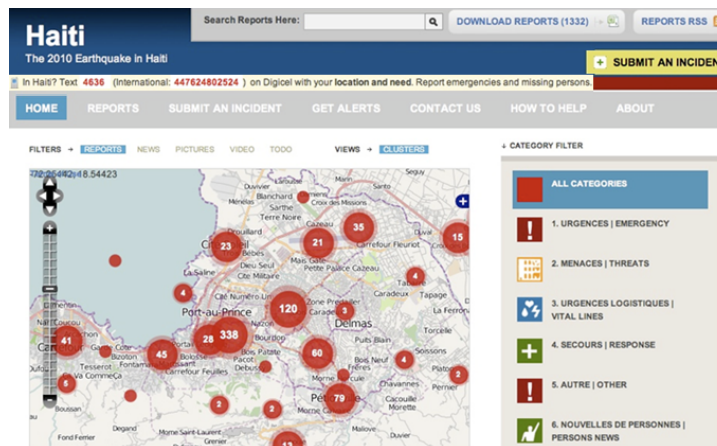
Haiti
The 2010 Earthquake in Haiti

Search Reports Here:
DOWNLOAD REPORTS (1332)
REPORTS RSS
SUBMIT AN INCIDEN

In Haiti? Text 4636 (International: 447624802524 ) on Digicel with your location and need. Report emergencies and missing persons.

HOME
REPORTS
SUBMIT AN INCIDENT
GET ALERTS
CONTACT US
HOW TO HELP
ABOUT

FILTERS → REPORTS NEWS PICTURES VIDEO TODO
VIEWS → CLUSTERS

-72.26482, 18.54423

Duvivier
Blanchard
Cazeau
Carrefour Fleuriot
Port-au-Prince
Delmas
La Saline
Tapage
Caradeux
Bizoton
Tesseret
Carrefour Feuilles
Chavannes
Boussan

23 21 35 15 4 4 120 3 338 28 41 45 60 4 2 5 79 2 2

↓ CATEGORY FILTER
ALL CATEGORIES
1. URGENCES | EMERGENCY
2. MENACES | THREATS
3. URGENCES LOGISTIQUES | VITAL LINES
4. SECOURS | RESPONSE
5. AUTRE | OTHER
6. NOUVELLES DE PERSONNES | PERSONS NEWS